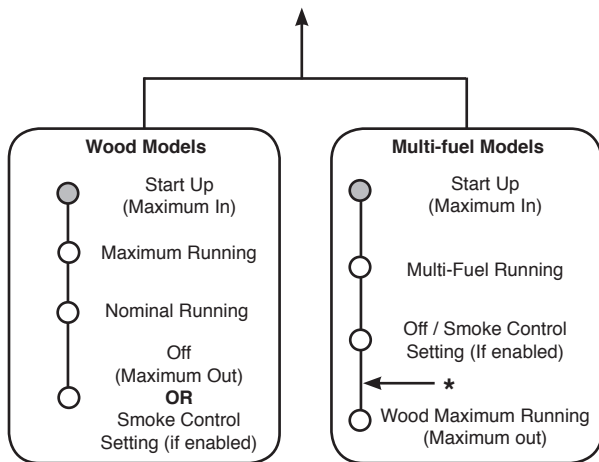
Wood Models

Start Up
(Maximum In)

Maximum Running

Nominal Running

Off
(Maximum Out)
OR
Smoke Control
Setting (if enabled)

Multi-fuel Models

Start Up
(Maximum In)

Multi-Fuel Running

Off / Smoke Control
Setting (If enabled)

*

Wood Maximum Running
(Maximum out)